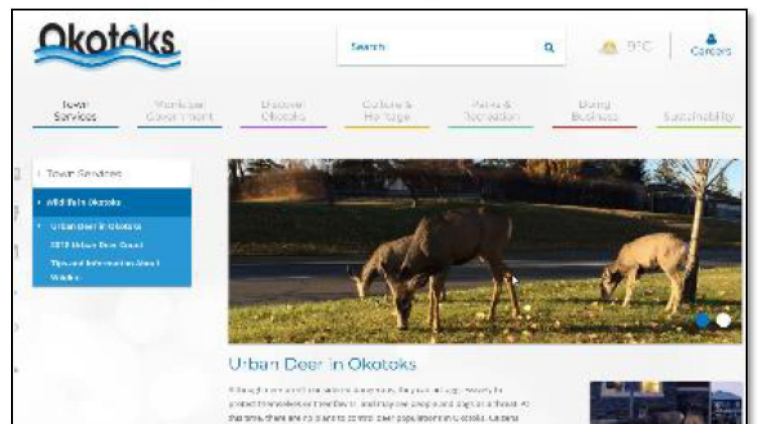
Okotoks

Search

9°C

Careers

Town Services

Municipal Government

Discover Okotoks

Culture & Heritage

Parks & Recreation

Doing Business

Sustainability

Town Services

Wildlife in Okotoks

Urban Deer in Okotoks

2019 Urban Deer Count

Tips and Information About Wildlife

Urban Deer in Okotoks

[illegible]